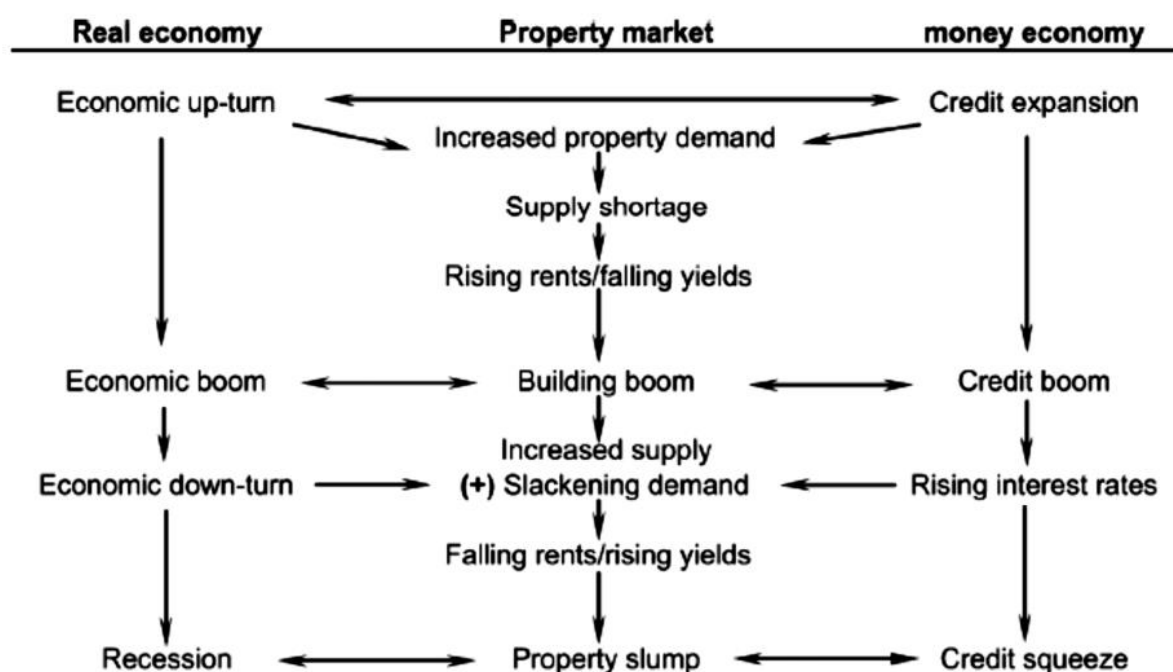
Real economy

Property market

money economy

Economic up-turn

Credit expansion

Increased property demand

Supply shortage

Rising rents/falling yields

Economic boom

Building boom

Credit boom

Increased supply

Economic down-turn

(+) Slackening demand

Rising interest rates

Falling rents/rising yields

Recession

Property slump

Credit squeeze